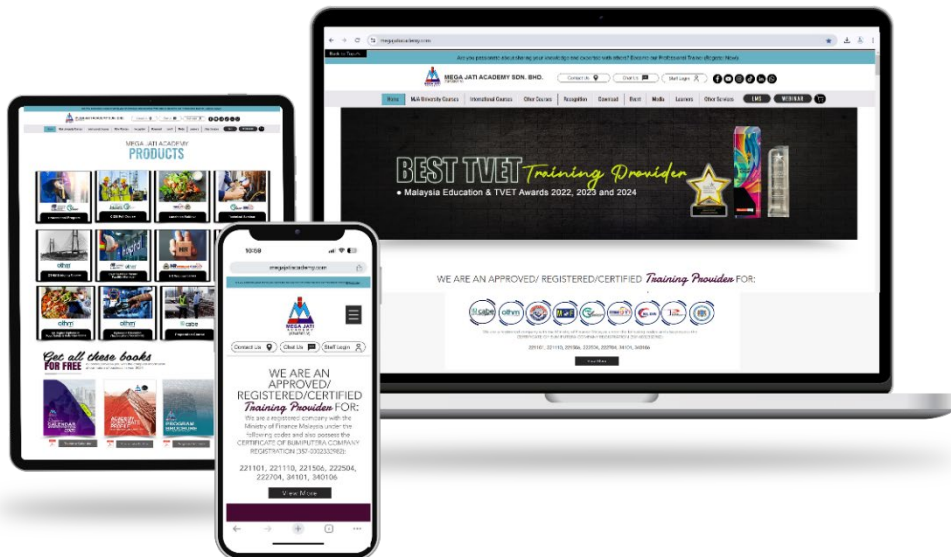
megajatiacademy.com

Back to Search

Are you passionate about sharing your knowledge and expertise with others? Become our Professional Trainer at Mega Jati. Apply Now!

MEGA JATI ACADEMY SDN. BHD.

Contact Us | Chat Us | Staff Login

Home | MJA University Courses | International Courses | Other Courses | Recognition | Download | Event | Media | Learners | Other Services | LMS | WEBINAR

BEST TVET Training Provider

● Malaysia Education & TVET Awards 2022, 2023 and 2024

WE ARE AN APPROVED/ REGISTERED/CERTIFIED Training Provider FOR:

View More

MEGA JATI ACADEMY
PRODUCTS

Get all these books FOR FREE

10:58

megajatiacademy.com

MEGA JATI ACADEMY

Contact Us | Chat Us | Staff Login

WE ARE AN APPROVED/ REGISTERED/CERTIFIED Training Provider FOR:

We are a registered company with the Ministry of Finance Malaysia under the following codes and also possess the CERTIFICATE OF BUMIPUTERA COMPANY REGISTRATION (357-02023329632):

221101, 221110, 221506, 222504, 222704, 34101, 340106

View More